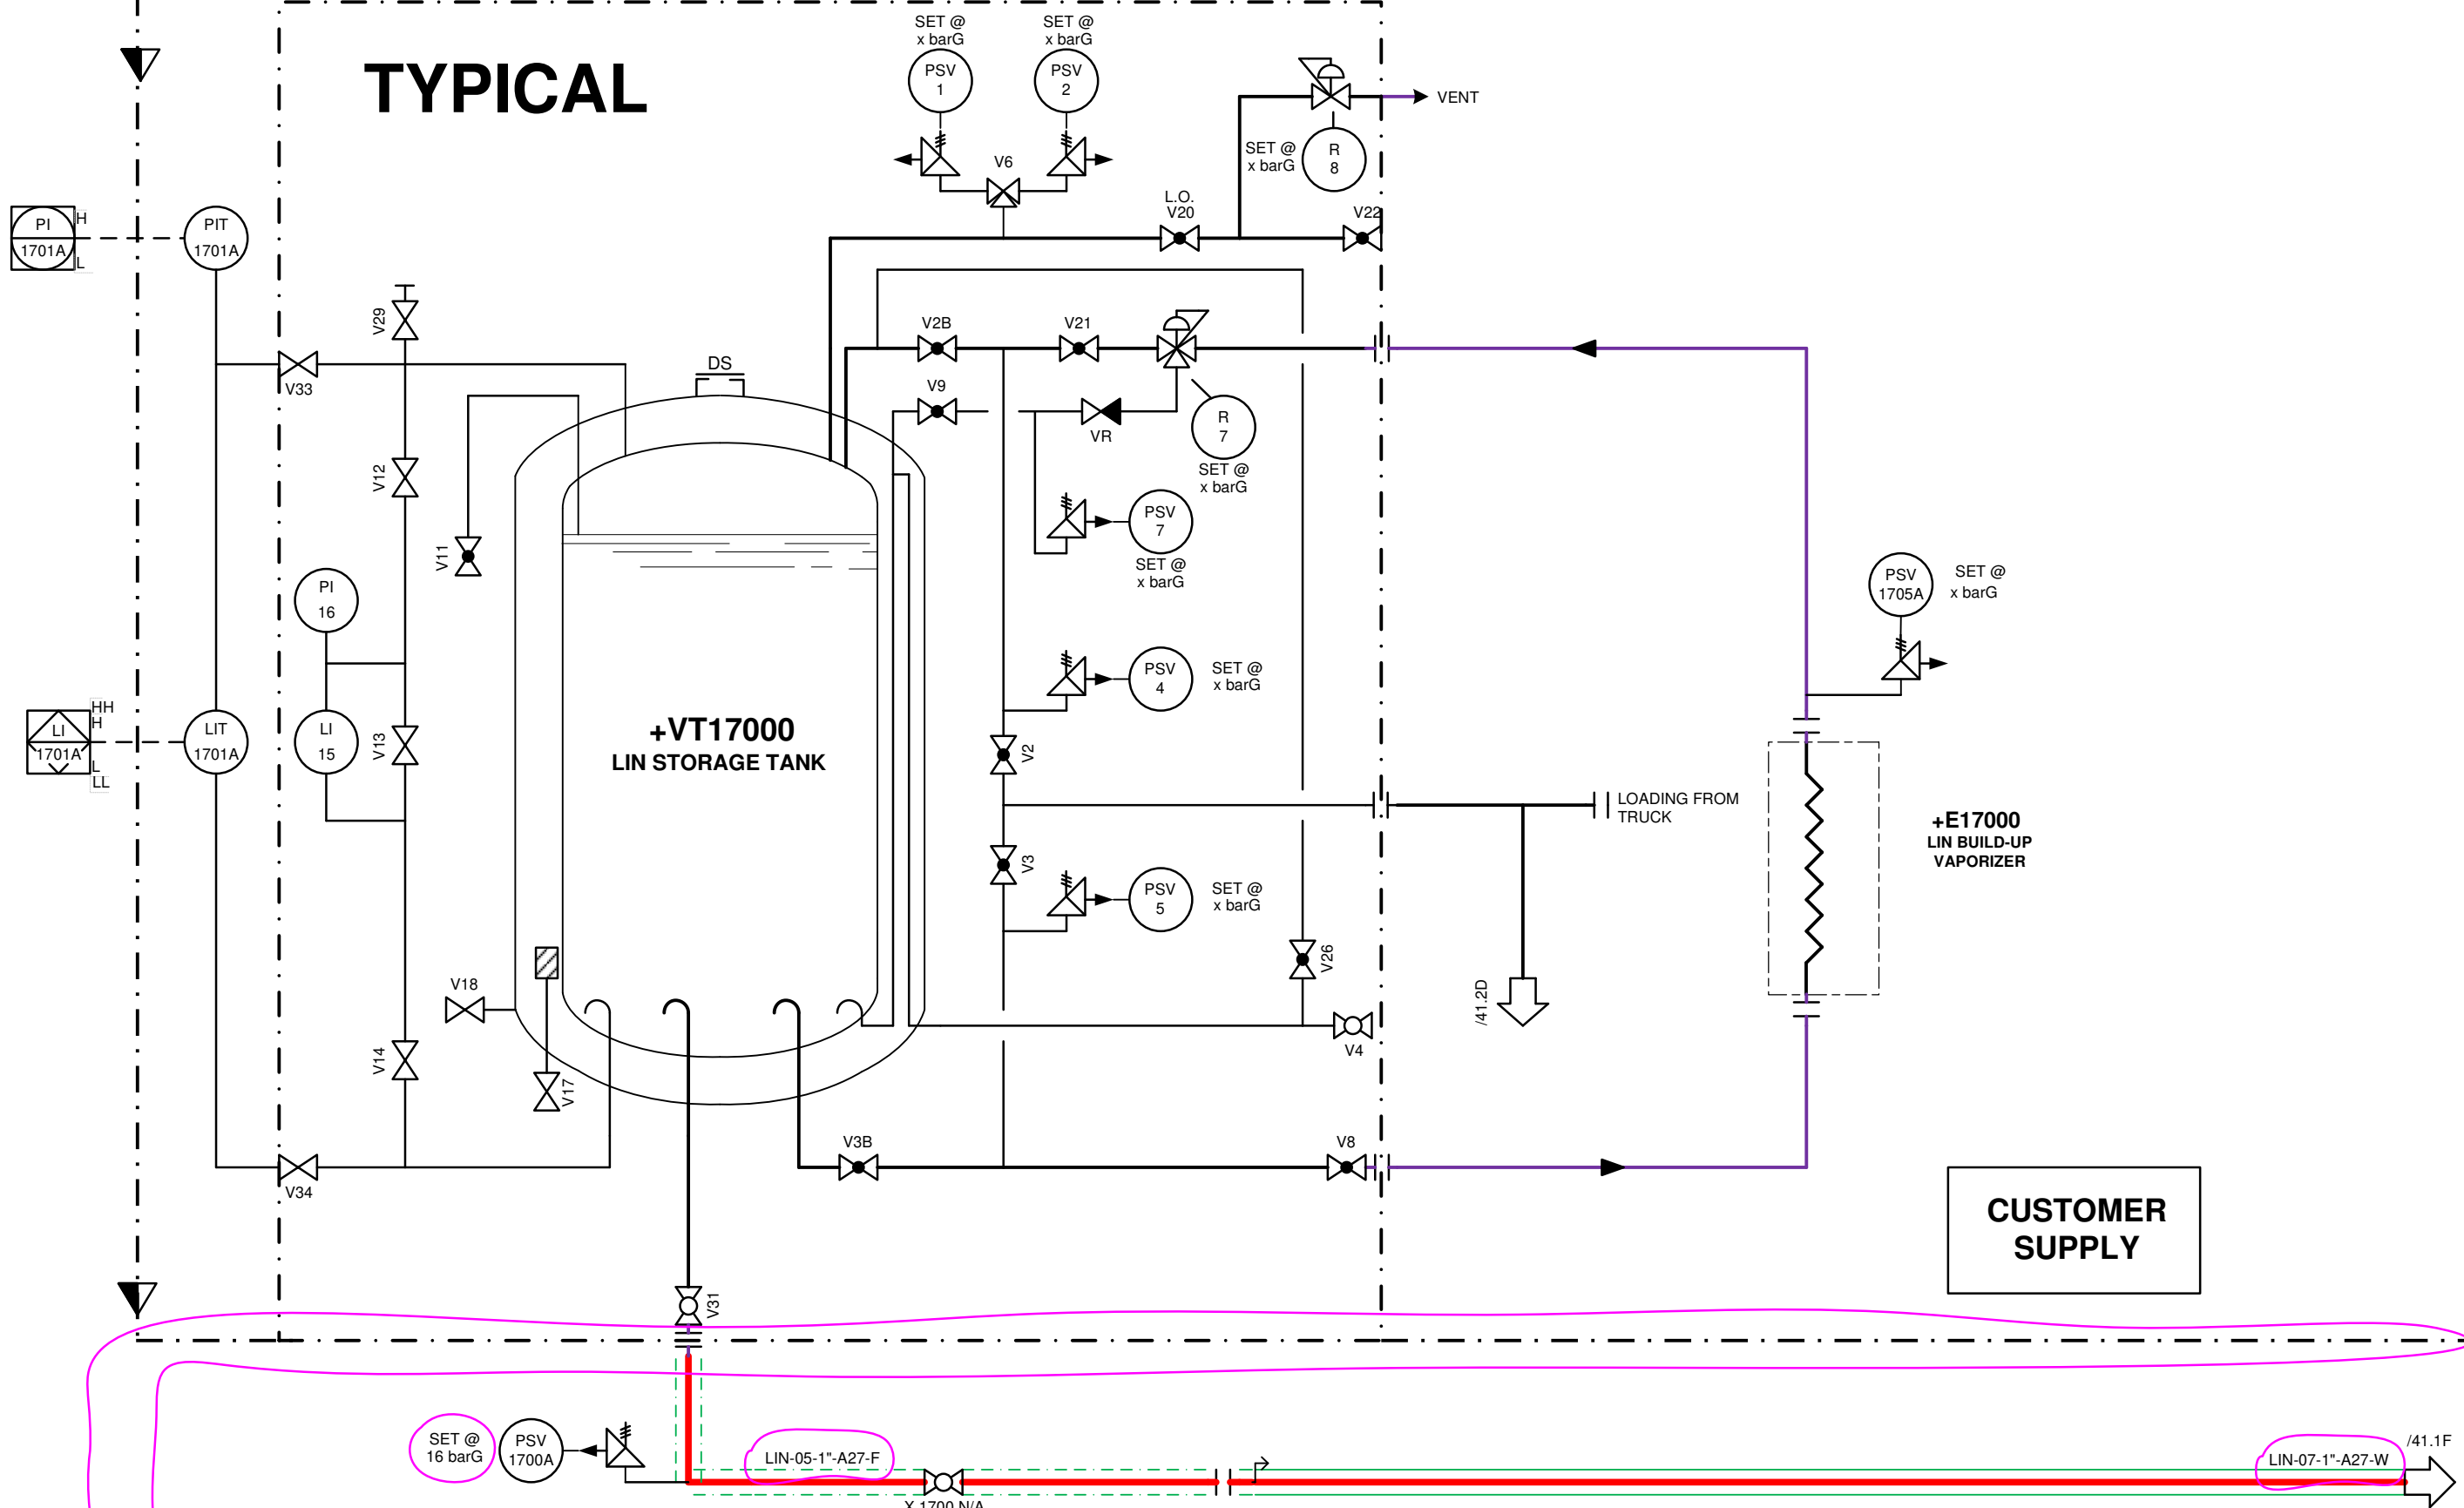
TYPICAL

SET @
x barG
PSV
1

SET @
x barG
PSV
2

V6

VENT

SET @
x barG
R
8

L.O.
V20

V22

PI
1701A
H
L

PIT
1701A

V29

V33

V2B

V21

DS

V9

VR

R
7
SET @
x barG

V12

V11

PSV
7
SET @
x barG

PSV
1705A
SET @
x barG

PI
16

PSV
4
SET @
x barG

LI
1701A
HH
H
L
LL

LIT
1701A

LI
15

V13

+VT17000
LIN STORAGE TANK

V2

LOADING FROM
TRUCK

+E17000
LIN BUILD-UP
VAPORIZER

V3

PSV
5
SET @
x barG

V18

V26

/41.2D

V4

V14

V17

V3B

V8

V34

CUSTOMER
SUPPLY

V31

SET @
16 barG

PSV
1700A

LIN-05-1"-A27-F

X-1700 N/A

LIN-07-1"-A27-W

/41.1F